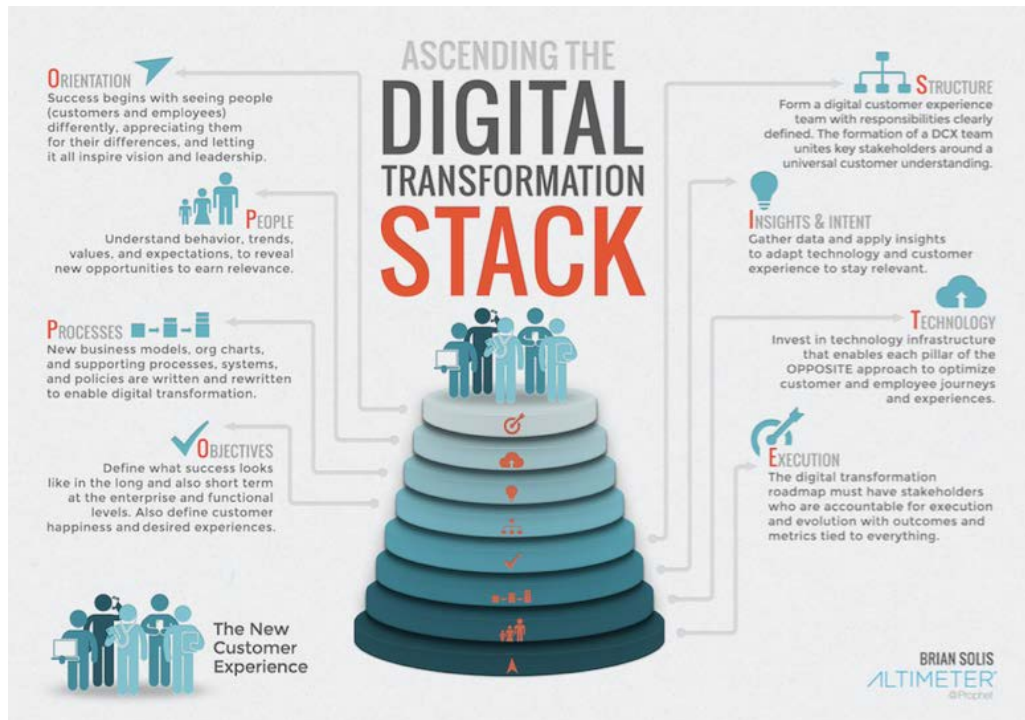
ASCENDING THE
DIGITAL
TRANSFORMATION
STACK

ORIENTATION
Success begins with seeing people (customers and employees) differently, appreciating them for their differences, and letting it all inspire vision and leadership.

PEOPLE
Understand behavior, trends, values, and expectations, to reveal new opportunities to earn relevance.

PROCESSES
New business models, org charts, and supporting processes, systems, and policies are written and rewritten to enable digital transformation.

OBJECTIVES
Define what success looks like in the long and also short term at the enterprise and functional levels. Also define customer happiness and desired experiences.

The New Customer Experience

STRUCTURE
Form a digital customer experience team with responsibilities clearly defined. The formation of a DCX team unites key stakeholders around a universal customer understanding.

INSIGHTS & INTENT
Gather data and apply insights to adapt technology and customer experience to stay relevant.

TECHNOLOGY
Invest in technology infrastructure that enables each pillar of the OPPOSITE approach to optimize customer and employee journeys and experiences.

EXECUTION
The digital transformation roadmap must have stakeholders who are accountable for execution and evolution with outcomes and metrics tied to everything.

BRIAN SOLIS
ALTIMETER
@Prophet